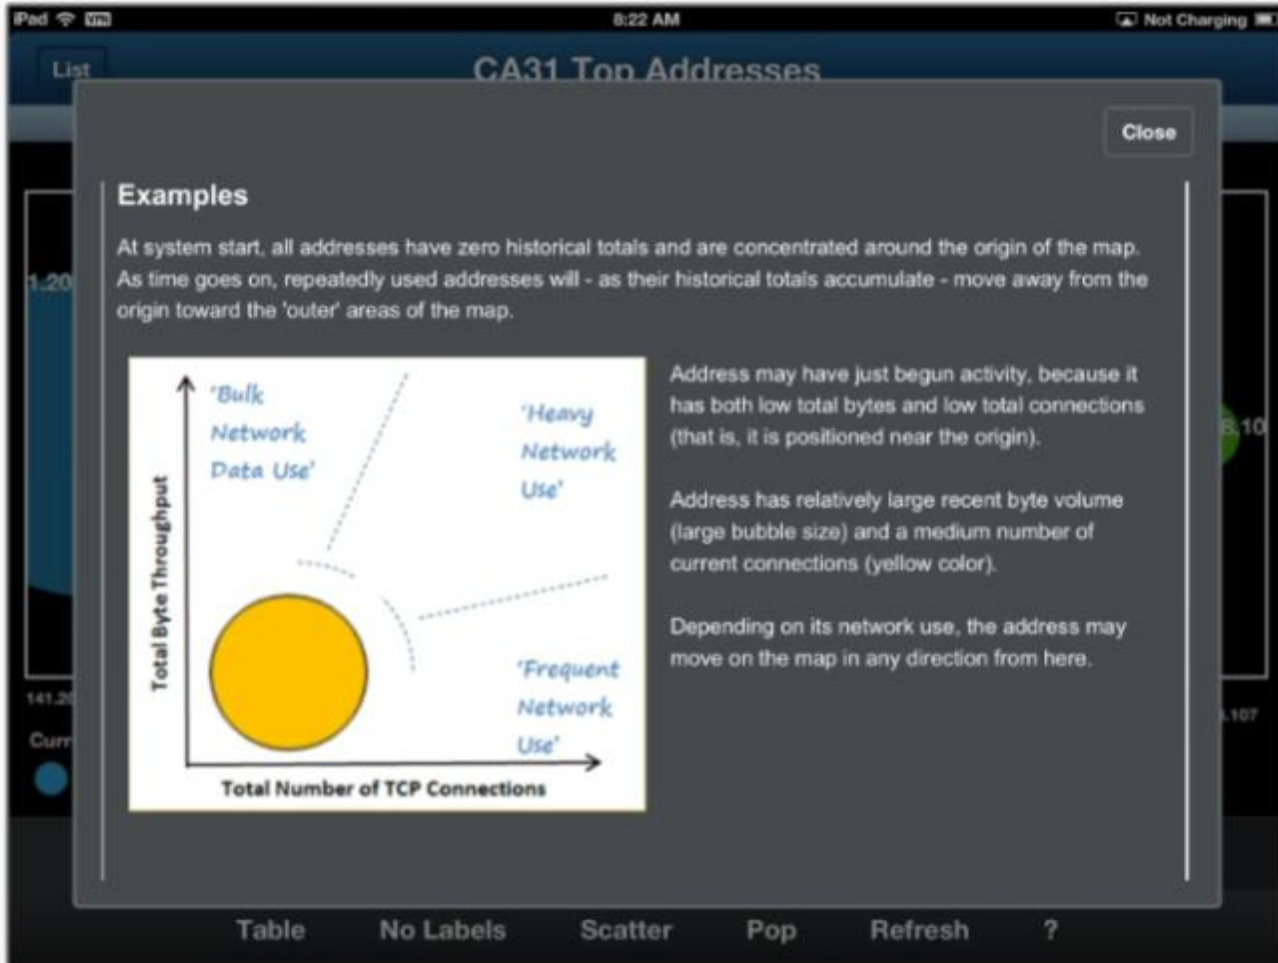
iPad VPN 8:22 AM Not Charging

List CA31 Top Addresses

Close

Examples

At system start, all addresses have zero historical totals and are concentrated around the origin of the map. As time goes on, repeatedly used addresses will - as their historical totals accumulate - move away from the origin toward the 'outer' areas of the map.

'Bulk Network Data Use'

'Heavy Network Use'

'Frequent Network Use'

Total Byte Throughput

Total Number of TCP Connections

Address may have just begun activity, because it has both low total bytes and low total connections (that is, it is positioned near the origin).

Address has relatively large recent byte volume (large bubble size) and a medium number of current connections (yellow color).

Depending on its network use, the address may move on the map in any direction from here.

1.20

3.10

141.2

.107

Curr

Table No Labels Scatter Pop Refresh ?